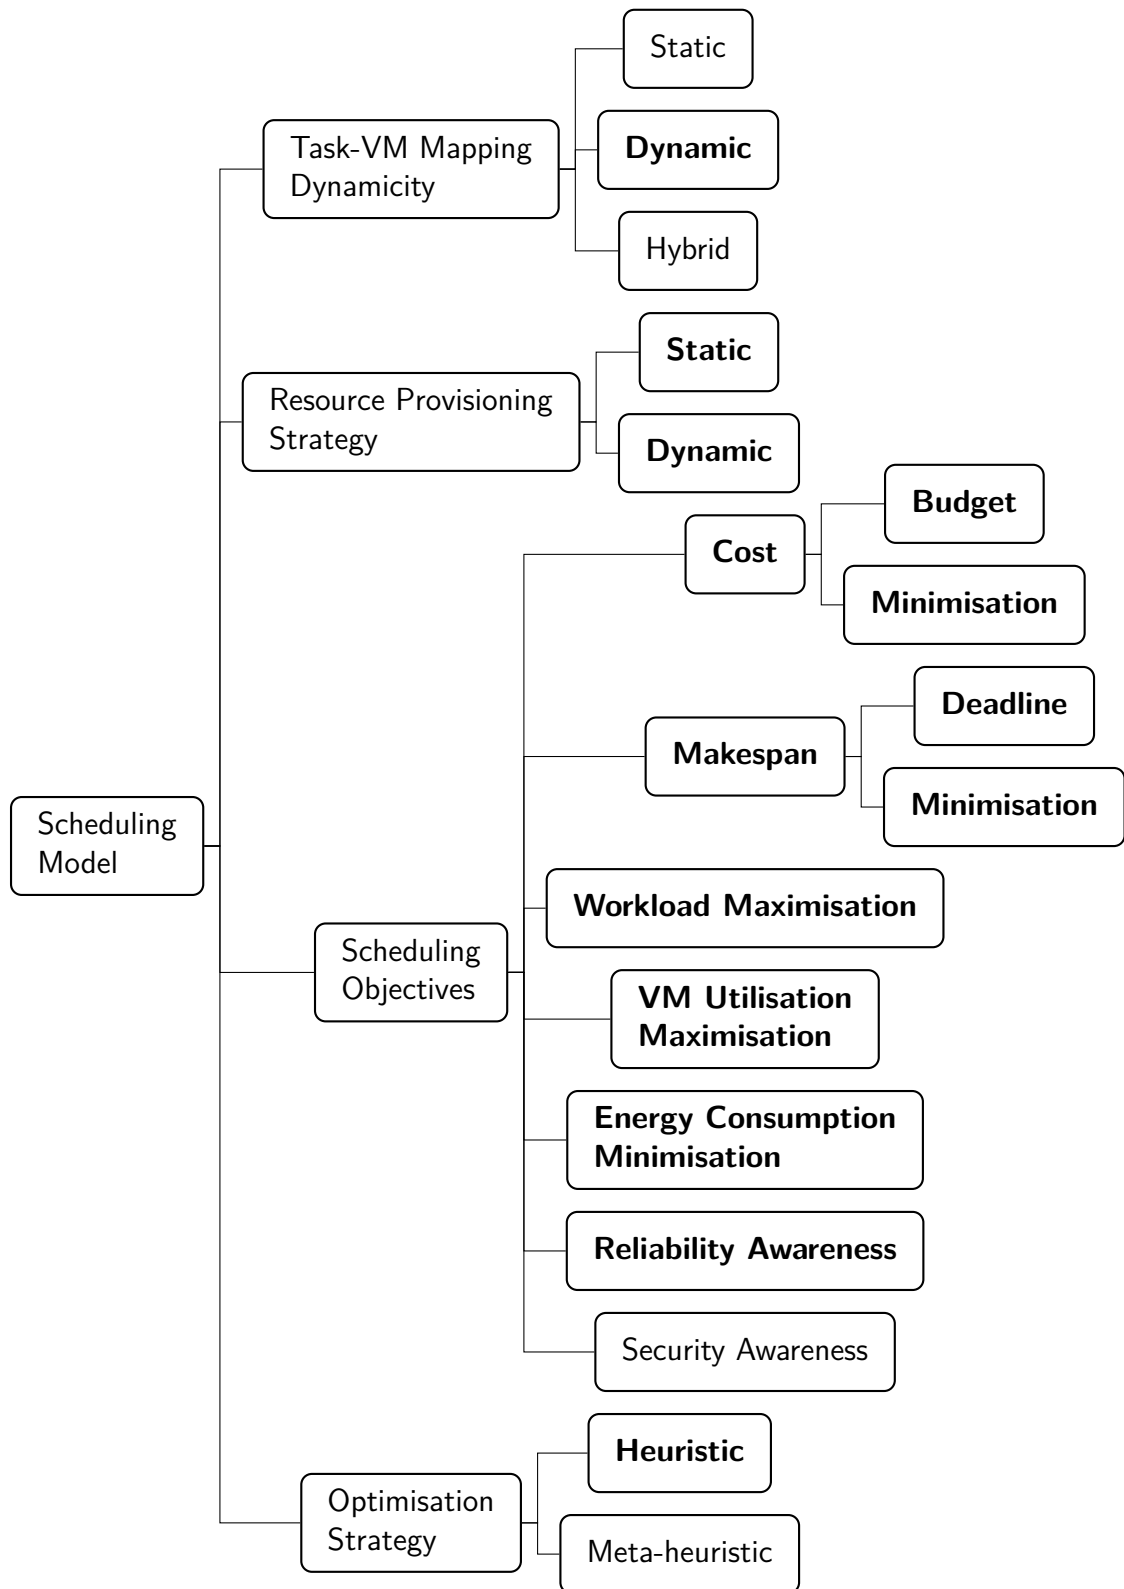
Scheduling Model

Task-VM Mapping Dynamicity

Static

Dynamic

Hybrid

Resource Provisioning Strategy

Static

Dynamic

Scheduling Objectives

Cost

Budget

Minimisation

Makespan

Deadline

Minimisation

Workload Maximisation

VM Utilisation Maximisation

Energy Consumption Minimisation

Reliability Awareness

Security Awareness

Optimisation Strategy

Heuristic

Meta-heuristic